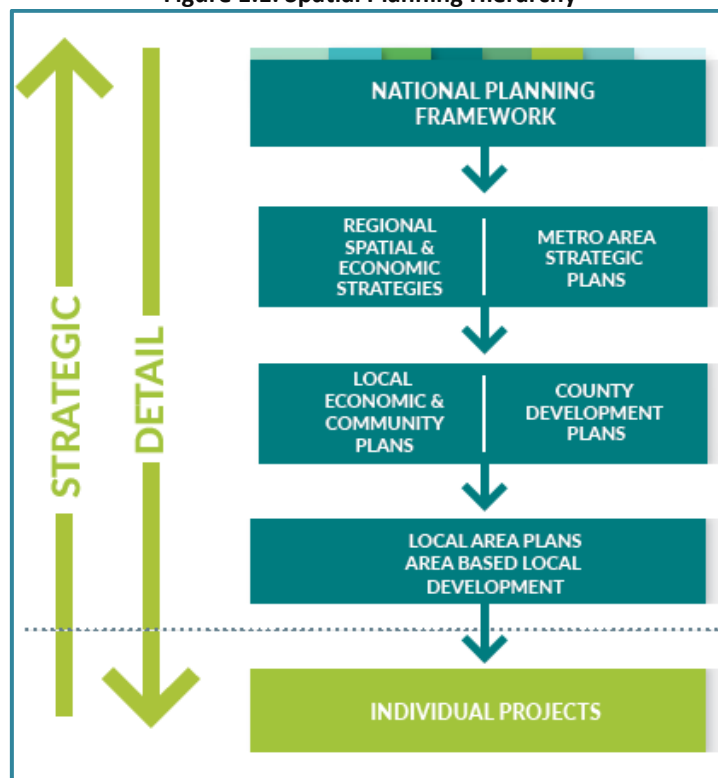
Figure 1.1: Spatial Planning Hierarchy

STRATEGIC

DETAIL

NATIONAL PLANNING FRAMEWORK

REGIONAL SPATIAL & ECONOMIC STRATEGIES

METRO AREA STRATEGIC PLANS

LOCAL ECONOMIC & COMMUNITY PLANS

COUNTY DEVELOPMENT PLANS

LOCAL AREA PLANS AREA BASED LOCAL DEVELOPMENT

INDIVIDUAL PROJECTS